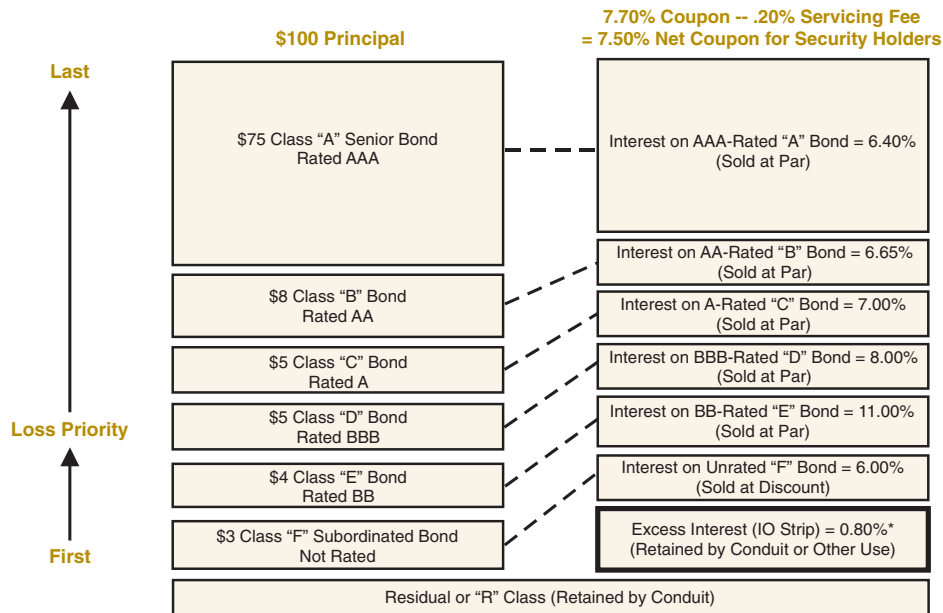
$100 Principal

7.70% Coupon -- .20% Servicing Fee
= 7.50% Net Coupon for Security Holders

Last

Loss Priority

First

$75 Class “A” Senior Bond
Rated AAA

Interest on AAA-Rated “A” Bond = 6.40%
(Sold at Par)

Interest on AA-Rated “B” Bond = 6.65%
(Sold at Par)

$8 Class “B” Bond
Rated AA

Interest on A-Rated “C” Bond = 7.00%
(Sold at Par)

$5 Class “C” Bond
Rated A

Interest on BBB-Rated “D” Bond = 8.00%
(Sold at Par)

$5 Class “D” Bond
Rated BBB

Interest on BB-Rated “E” Bond = 11.00%
(Sold at Par)

$4 Class “E” Bond
Rated BB

Interest on Unrated “F” Bond = 6.00%
(Sold at Discount)

$3 Class “F” Subordinated Bond
Not Rated

Excess Interest (IO Strip) = 0.80%*
(Retained by Conduit or Other Use)

Residual or “R” Class (Retained by Conduit)